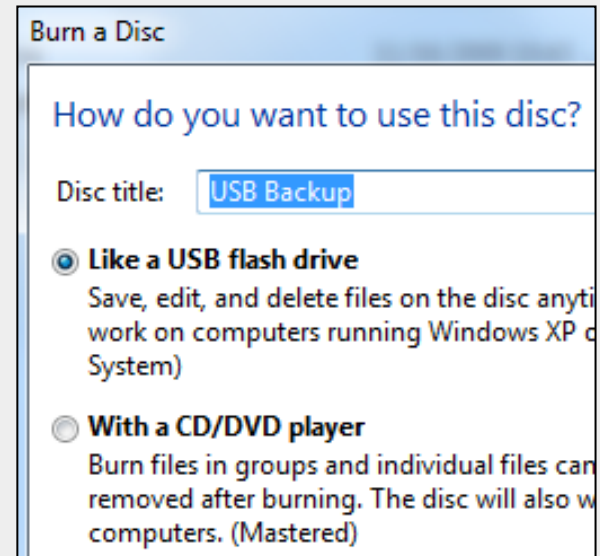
Burn a Disc

How do you want to use this disc?

Disc title: USB Backup

Like a USB flash drive

Save, edit, and delete files on the disc anyti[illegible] work on computers running Windows XP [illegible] System)

With a CD/DVD player

Burn files in groups and individual files can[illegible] removed after burning. The disc will also w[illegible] computers. (Mastered)